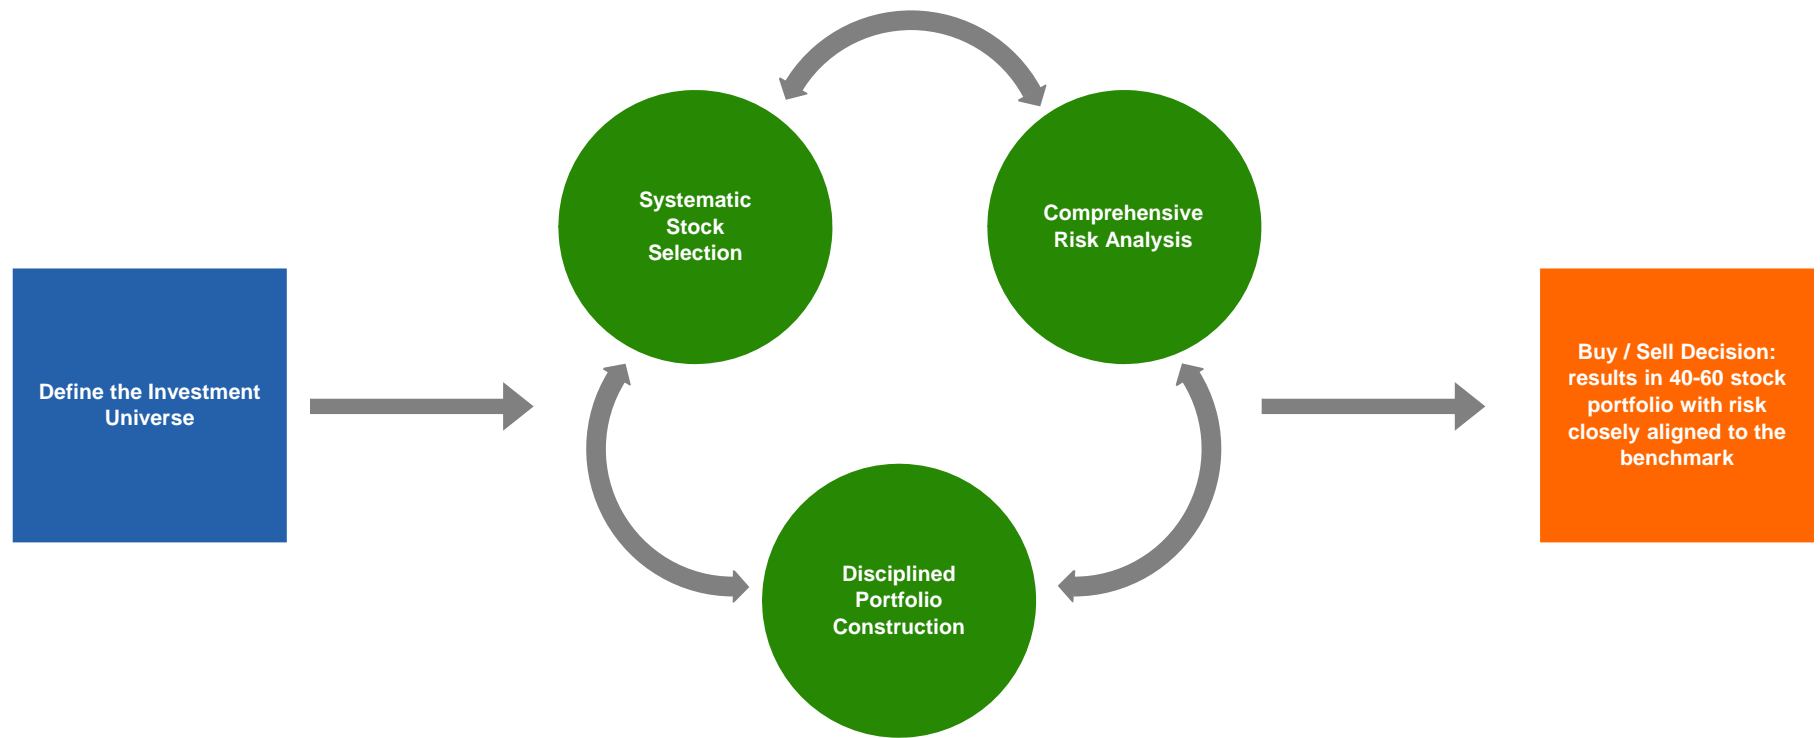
Define the Investment Universe

Systematic Stock Selection

Comprehensive Risk Analysis

Disciplined Portfolio Construction

Buy / Sell Decision: results in 40-60 stock portfolio with risk closely aligned to the benchmark